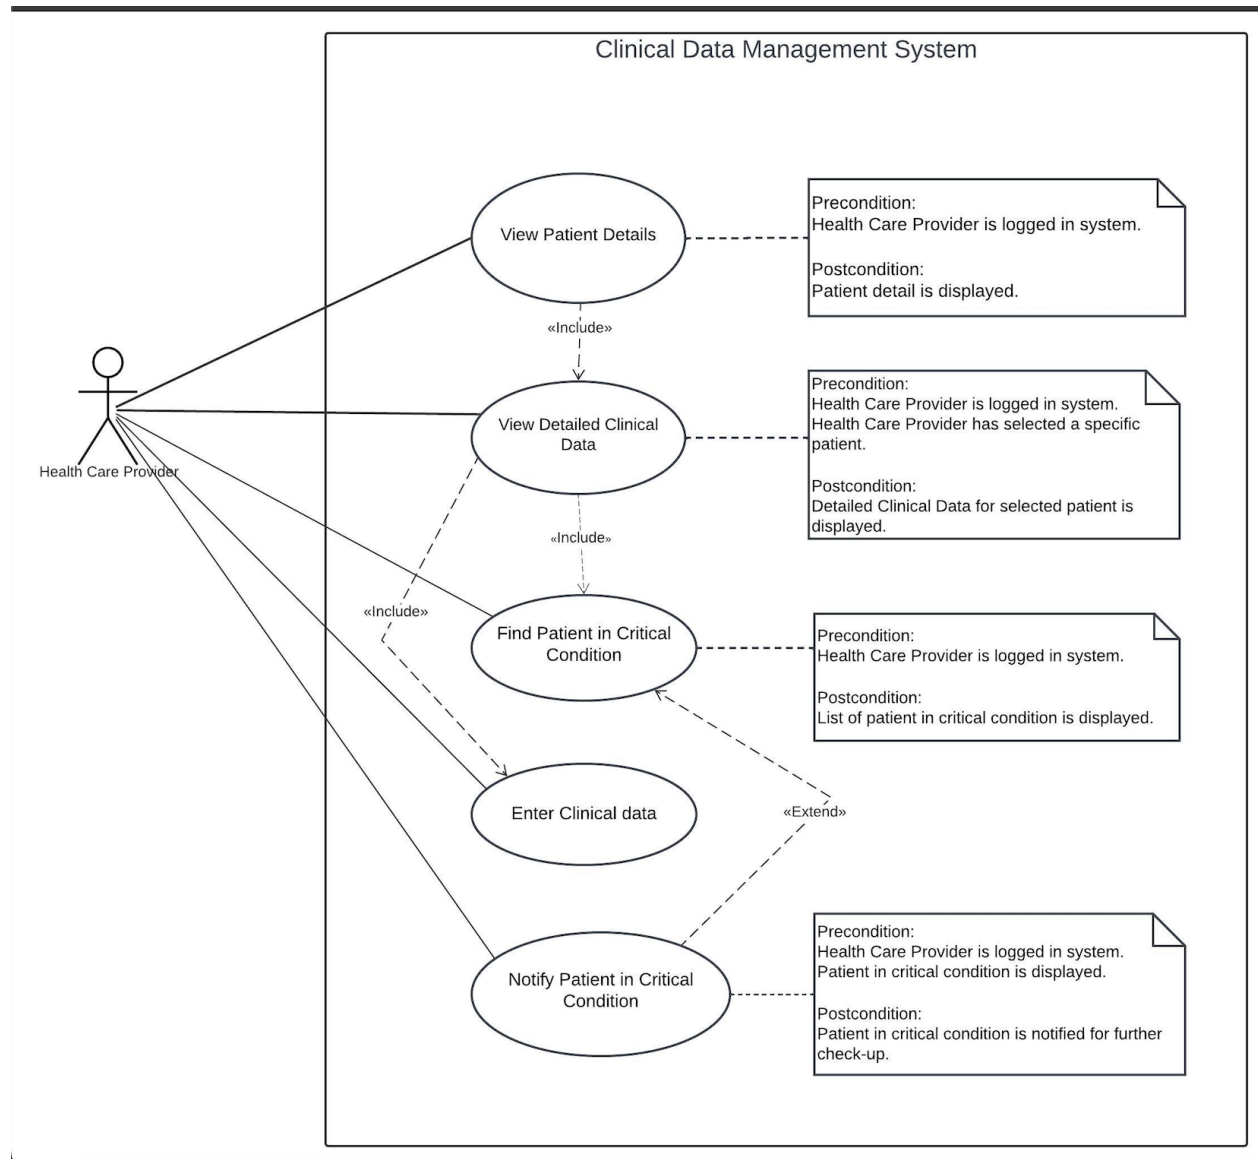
Clinical Data Management System

Health Care Provider

View Patient Details

Precondition:
Health Care Provider is logged in system.

Postcondition:
Patient detail is displayed.

«Include»

View Detailed Clinical Data

Precondition:
Health Care Provider is logged in system.
Health Care Provider has selected a specific patient.

Postcondition:
Detailed Clinical Data for selected patient is displayed.

«Include»

«Include»

Find Patient in Critical Condition

Precondition:
Health Care Provider is logged in system.

Postcondition:
List of patient in critical condition is displayed.

Enter Clinical data

«Extend»

Notify Patient in Critical Condition

Precondition:
Health Care Provider is logged in system.
Patient in critical condition is displayed.

Postcondition:
Patient in critical condition is notified for further check-up.